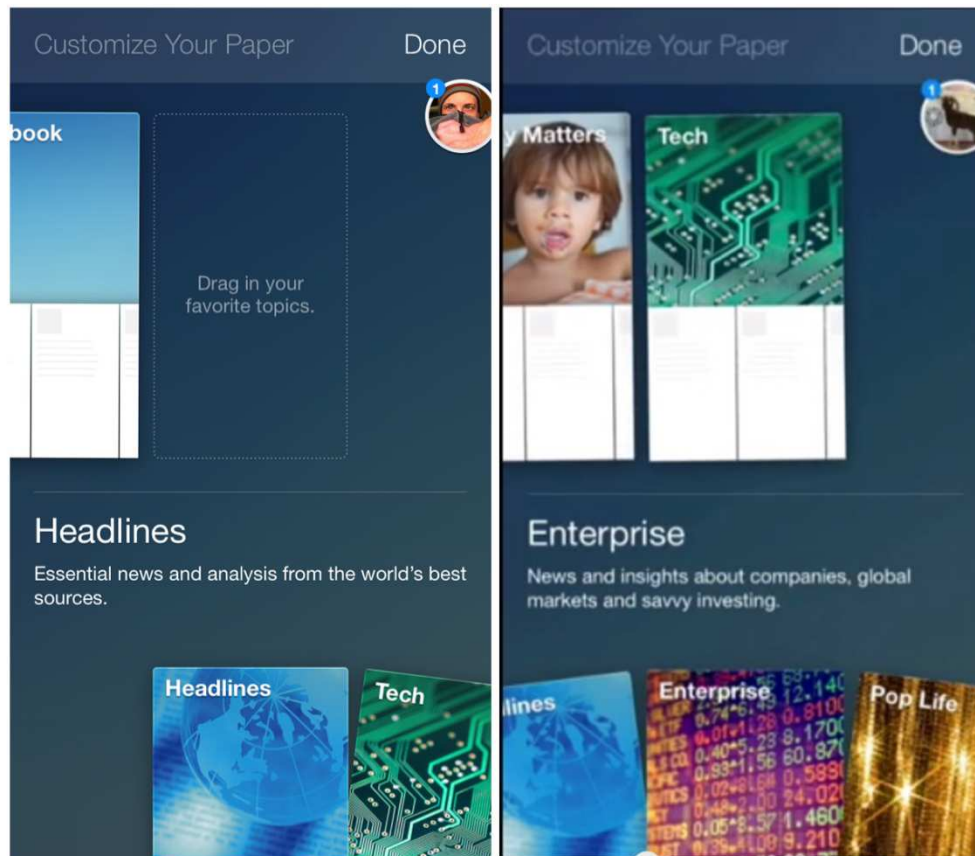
Customize Your Paper Done

1

book

Drag in your favorite topics.

Headlines

Essential news and analysis from the world's best sources.

Headlines

Tech

Customize Your Paper Done

1

y Matters

Tech

Enterprise

News and insights about companies, global markets and savvy investing.

lines

Enterprise

Pop Life